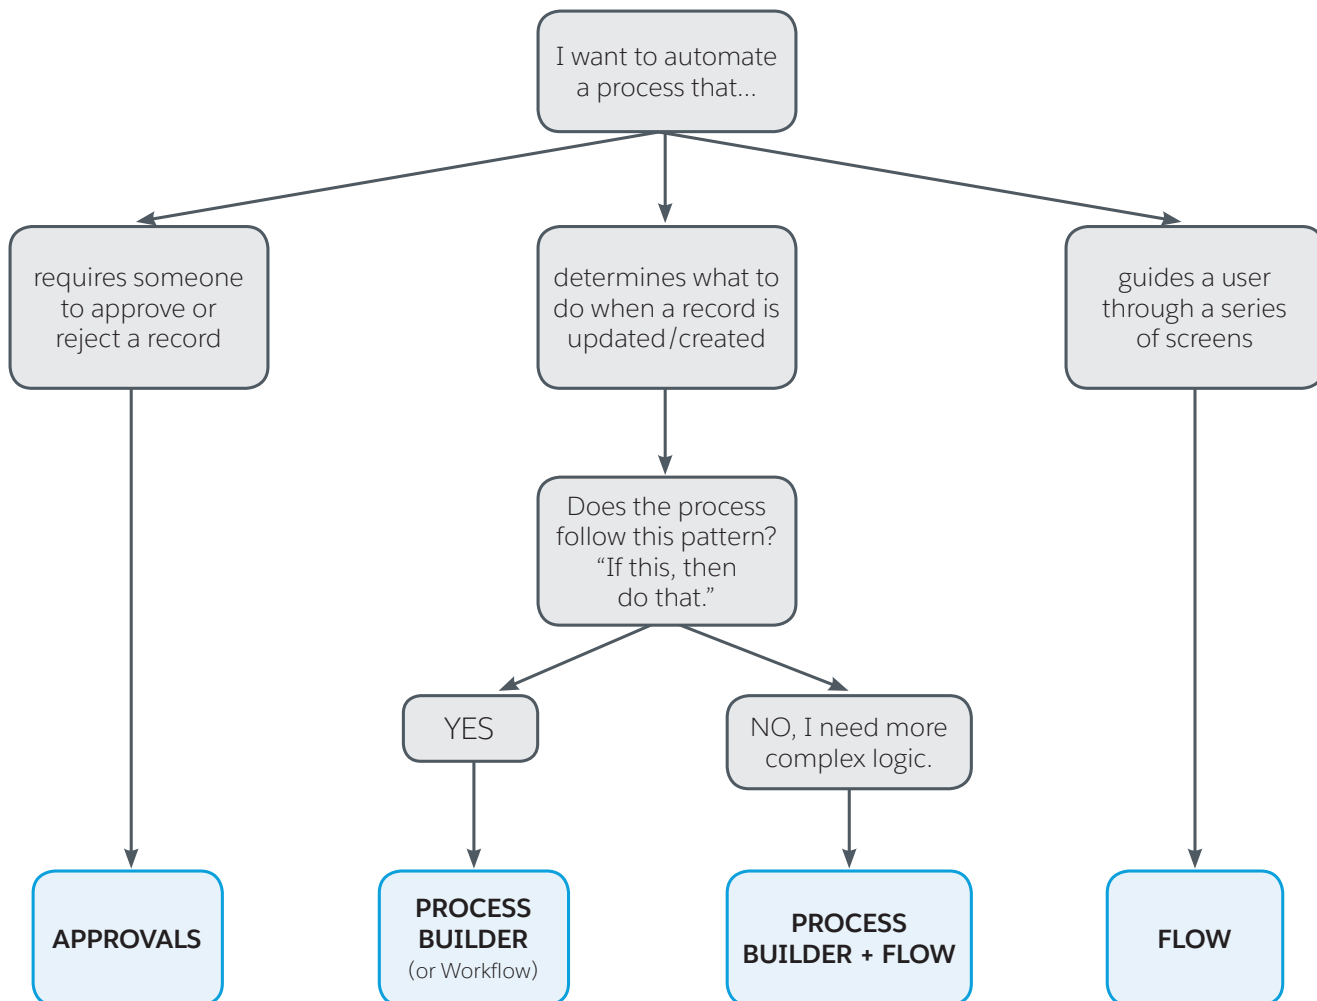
I want to automate a process that...

requires someone to approve or reject a record

determines what to do when a record is updated/created

guides a user through a series of screens

Does the process follow this pattern? “If this, then do that.”

YES

NO, I need more complex logic.

APPROVALS

PROCESS BUILDER
(or Workflow)

PROCESS BUILDER + FLOW

FLOW